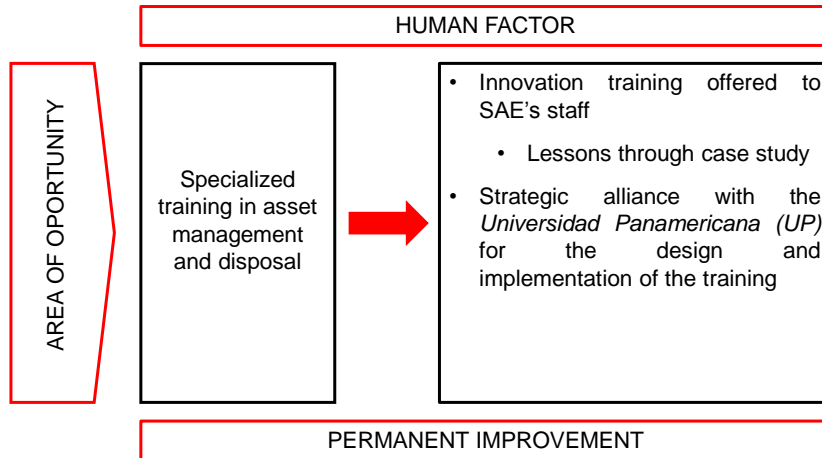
HUMAN FACTOR

AREA OF OPORTUNITY

Specialized training in asset management and disposal

• Innovation training offered to SAE's staff
  • Lessons through case study
• Strategic alliance with the *Universidad Panamericana (UP)* for the design and implementation of the training

PERMANENT IMPROVEMENT